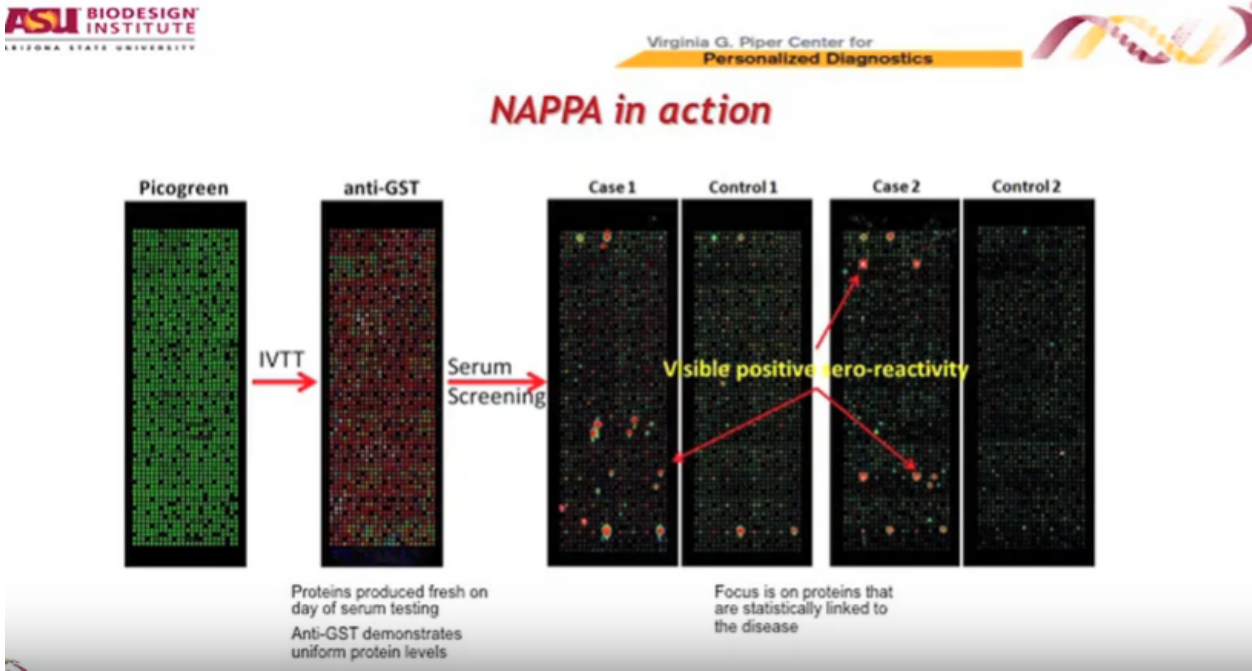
ASU BIODESIGN INSTITUTE
ARIZONA STATE UNIVERSITY

Virginia G. Piper Center for
Personalized Diagnostics

NAPPA in action

Picogreen

IVTT

anti-GST

Serum Screening

Case 1

Control 1

Case 2

Control 2

Visible positive sero-reactivity

Proteins produced fresh on day of serum testing

Anti-GST demonstrates uniform protein levels

Focus is on proteins that are statistically linked to the disease